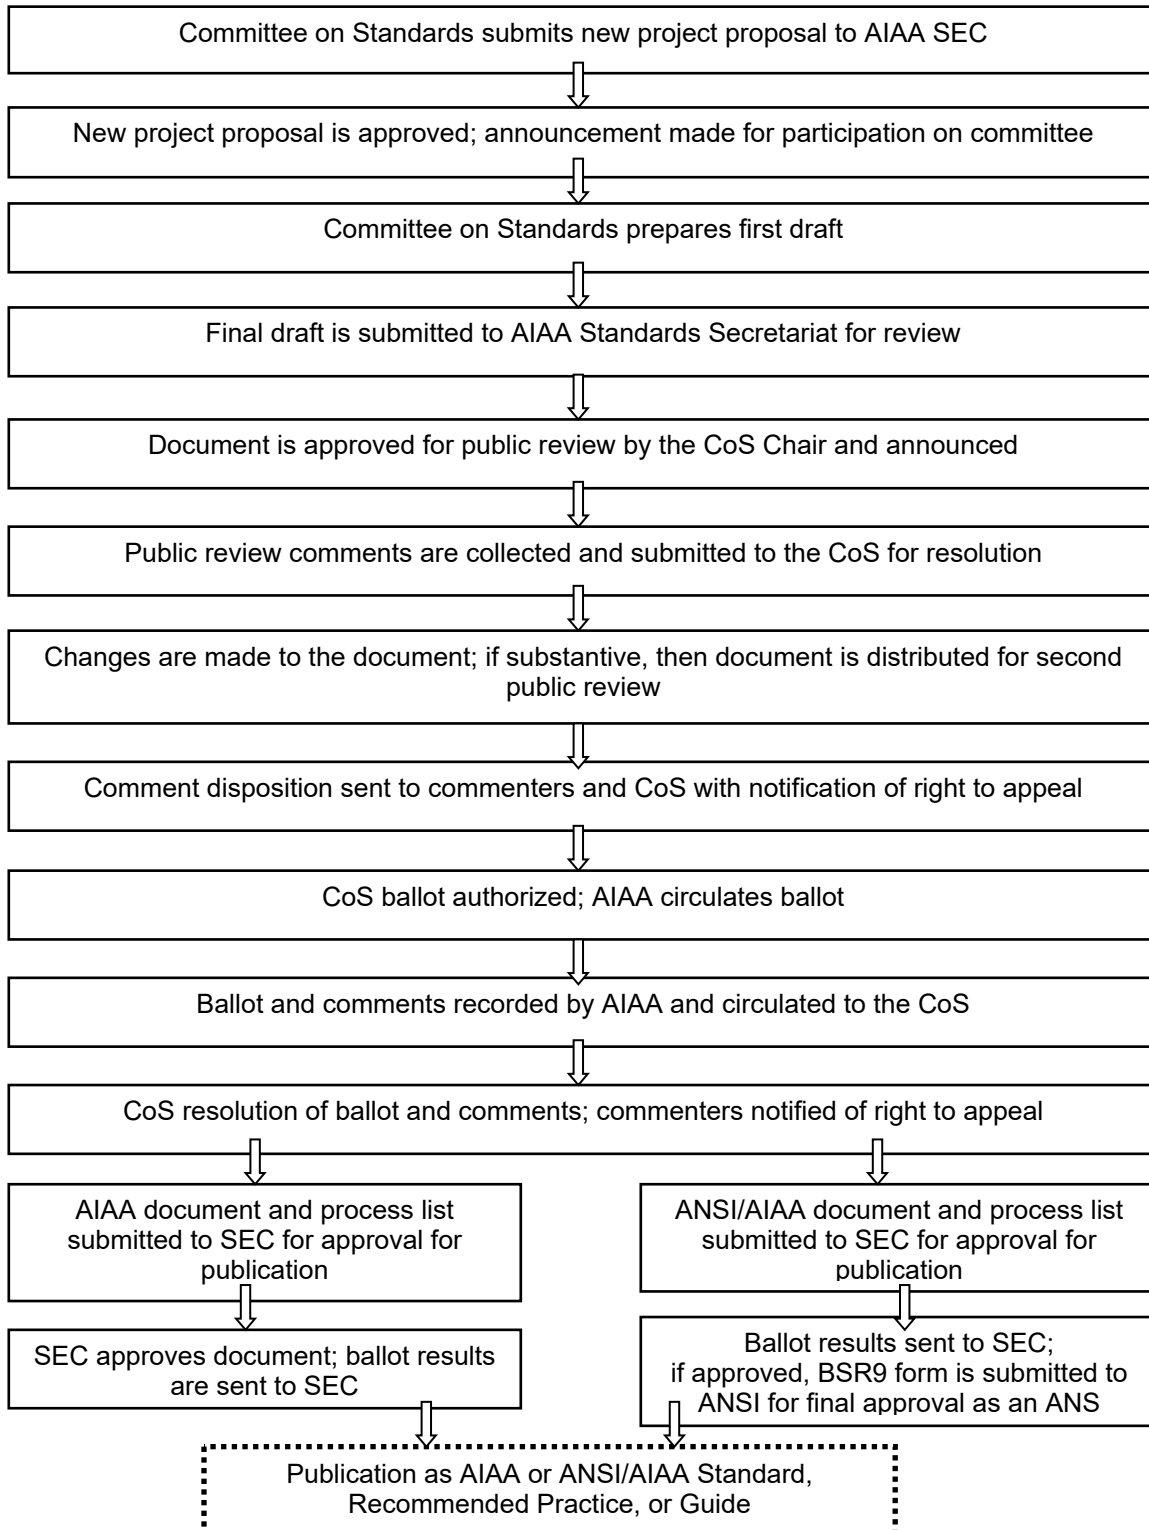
Committee on Standards submits new project proposal to AIAA SEC

New project proposal is approved; announcement made for participation on committee

Committee on Standards prepares first draft

Final draft is submitted to AIAA Standards Secretariat for review

Document is approved for public review by the CoS Chair and announced

Public review comments are collected and submitted to the CoS for resolution

Changes are made to the document; if substantive, then document is distributed for second public review

Comment disposition sent to commenters and CoS with notification of right to appeal

CoS ballot authorized; AIAA circulates ballot

Ballot and comments recorded by AIAA and circulated to the CoS

CoS resolution of ballot and comments; commenters notified of right to appeal

AIAA document and process list submitted to SEC for approval for publication

SEC approves document; ballot results are sent to SEC

ANSI/AIAA document and process list submitted to SEC for approval for publication

Ballot results sent to SEC; if approved, BSR9 form is submitted to ANSI for final approval as an ANS

Publication as AIAA or ANSI/AIAA Standard, Recommended Practice, or Guide